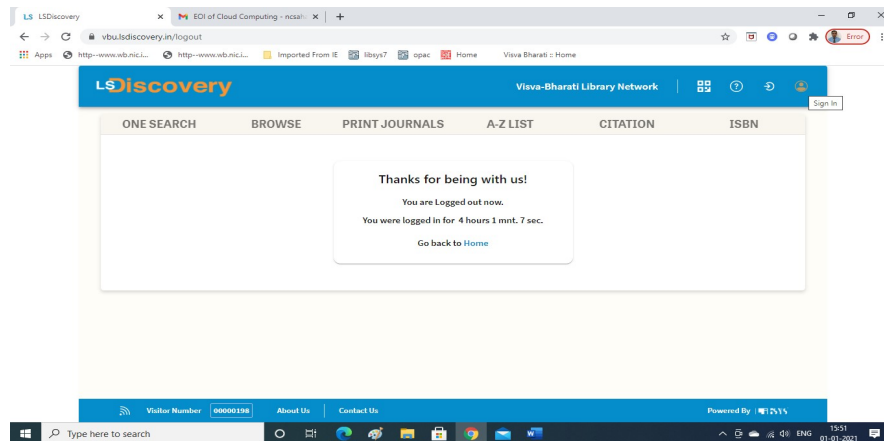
LS LSDiscovery
EOI of Cloud Computing - ncsah
vbu.lsdiscovery.in/logout
Error
Apps http--www.wb.nic.i... http--www.wb.nic.i... Imported From IE libsys7 opac Home Visva Bharati :: Home

LSDiscovery
Visva-Bharati Library Network
Sign In

ONE SEARCH BROWSE PRINT JOURNALS A-Z LIST CITATION ISBN

Thanks for being with us!

You are Logged out now.

You were logged in for 4 hours 1 mnt. 7 sec.

Go back to Home

Visitor Number 00000198 About Us Contact Us Powered By

Type here to search
ENG 15:51 01-01-2021